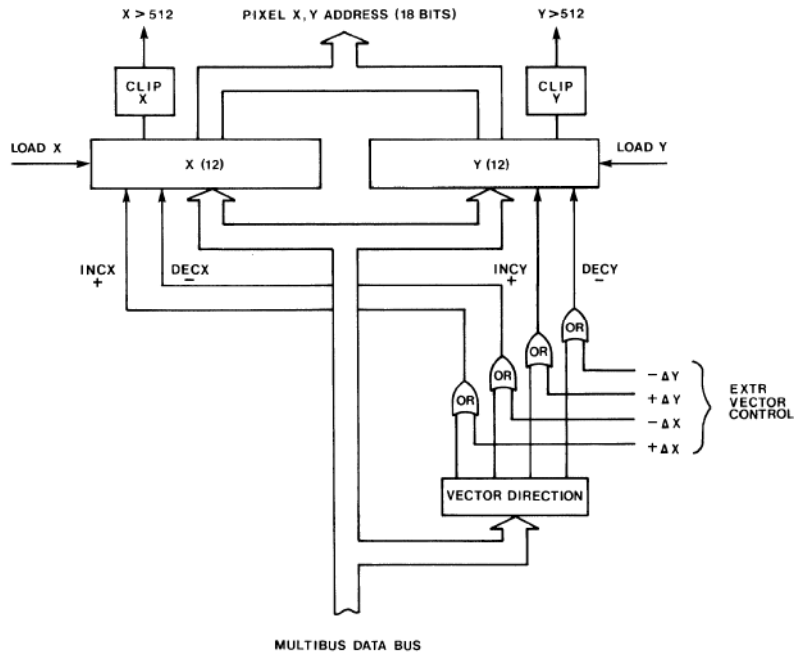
X > 512

PIXEL X, Y ADDRESS (18 BITS)

Y > 512

CLIP X

CLIP Y

LOAD X

X (12)

Y (12)

LOAD Y

INCX +

DECX −

INCY +

DECY −

OR

OR

OR

OR

− ΔY

+ ΔY

− ΔX

+ ΔX

EXTR VECTOR CONTROL

VECTOR DIRECTION

MULTIBUS DATA BUS